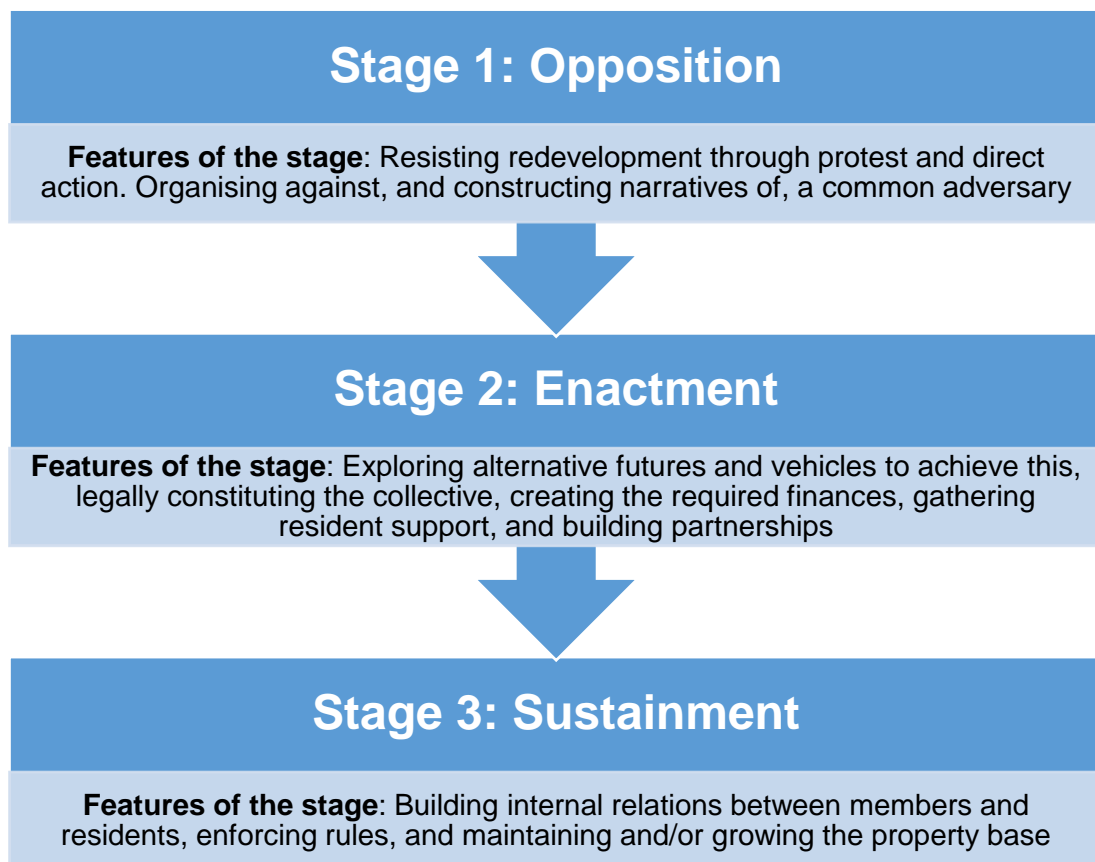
Stage 1: Opposition

**Features of the stage**: Resisting redevelopment through protest and direct action. Organising against, and constructing narratives of, a common adversary

Stage 2: Enactment

**Features of the stage**: Exploring alternative futures and vehicles to achieve this, legally constituting the collective, creating the required finances, gathering resident support, and building partnerships

Stage 3: Sustainment

**Features of the stage**: Building internal relations between members and residents, enforcing rules, and maintaining and/or growing the property base